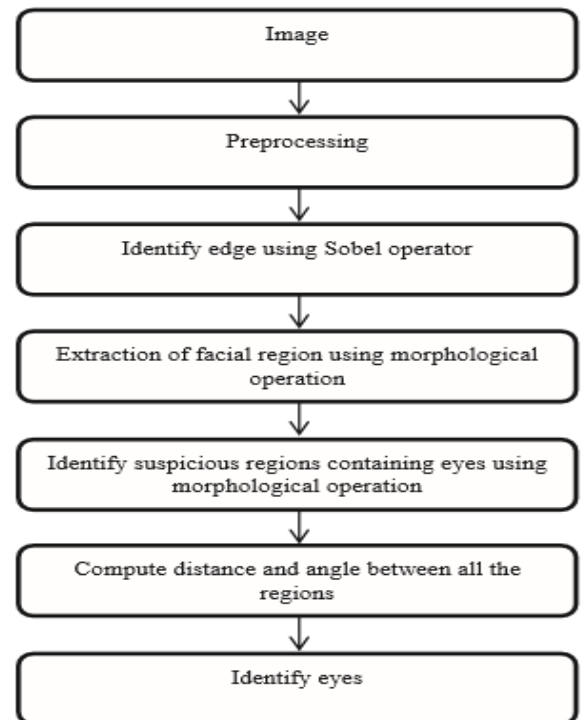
Image

Preprocessing

Identify edge using Sobel operator

Extraction of facial region using morphological operation

Identify suspicious regions containing eyes using morphological operation

Compute distance and angle between all the regions

Identify eyes